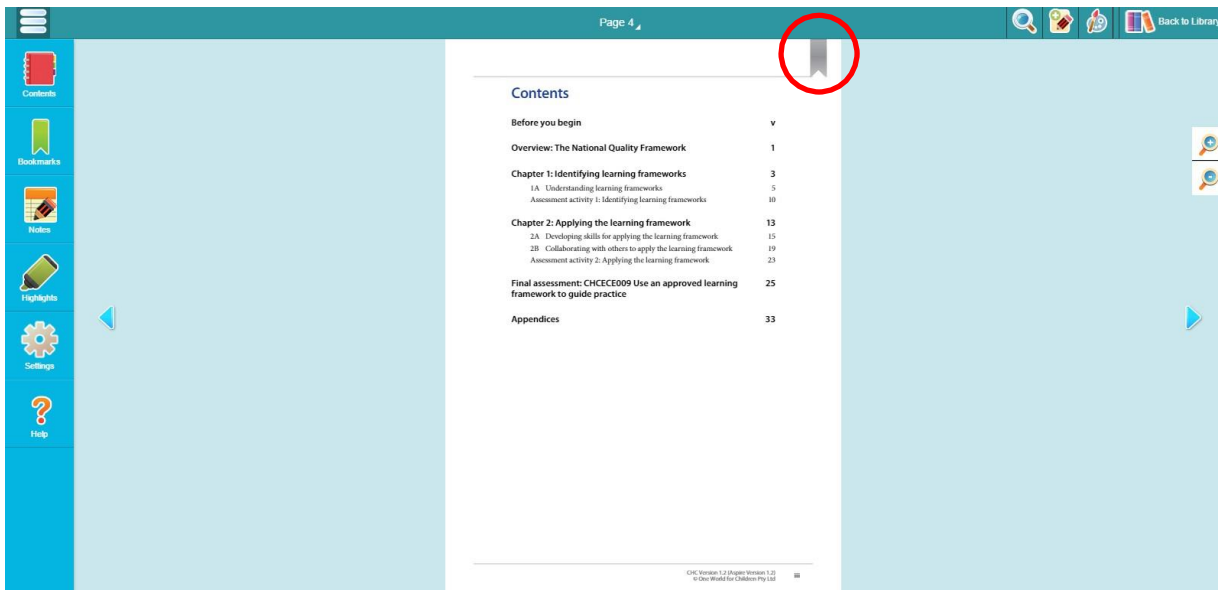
Page 4

Back to Library

Contents

Bookmarks

Notes

Highlights

Settings

Help

Contents

| | |
|---|---|
| Before you begin | v |
| Overview: The National Quality Framework | 1 |
| Chapter 1: Identifying learning frameworks | 3 |
| 1A Understanding learning frameworks | 5 |
| Assessment activity 1: Identifying learning frameworks | 10 |
| Chapter 2: Applying the learning framework | 13 |
| 2A Developing skills for applying the learning framework | 15 |
| 2B Collaborating with others to apply the learning framework | 19 |
| Assessment activity 2: Applying the learning framework | 23 |
| Final assessment: CHCECE009 Use an approved learning framework to guide practice | 25 |
| Appendices | 33 |

CHC Version 1.2 (Aspire Version 1.2)
© One World for Children Pty Ltd

iii